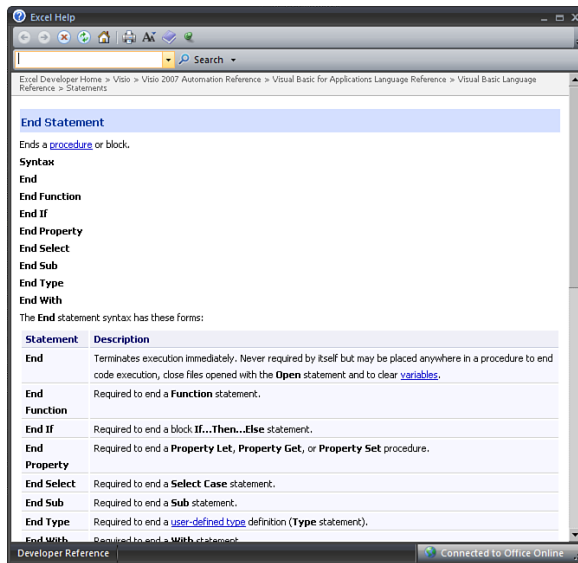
Excel Help

Search

Excel Developer Home > Visio > Visio 2007 Automation Reference > Visual Basic for Applications Language Reference > Visual Basic Language Reference > Statements

End Statement

Ends a procedure or block.

Syntax

End

End Function

End If

End Property

End Select

End Sub

End Type

End With

The End statement syntax has these forms:

| Statement | Description |
|---|---|
| End | Terminates execution immediately. Never required by itself but may be placed anywhere in a procedure to end code execution, close files opened with the Open statement and to clear variables. |
| End Function | Required to end a Function statement. |
| End If | Required to end a block If...Then...Else statement. |
| End Property | Required to end a Property Let, Property Get, or Property Set procedure. |
| End Select | Required to end a Select Case statement. |
| End Sub | Required to end a Sub statement. |
| End Type | Required to end a user-defined type definition (Type statement). |
| End With | Required to end a With statement |

Developer Reference

Connected to Office Online